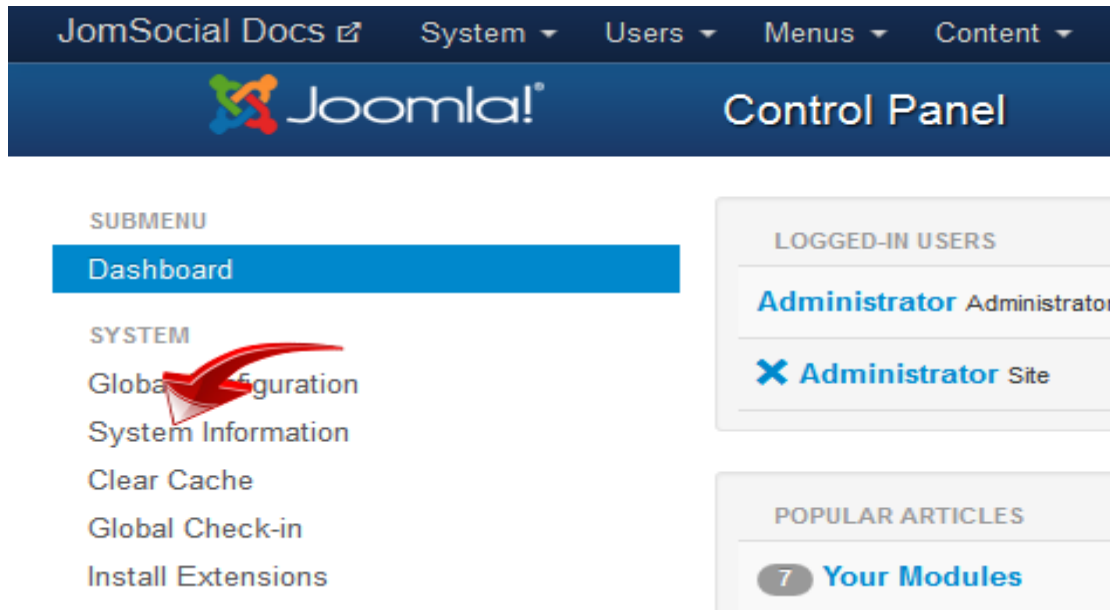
JomSocial Docs System Users Menus Content

Joomla!® Control Panel

SUBMENU

Dashboard

SYSTEM

Globa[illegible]figuration

System Information

Clear Cache

Global Check-in

Install Extensions

LOGGED-IN USERS

Administrator Administrator

Administrator Site

POPULAR ARTICLES

7 Your Modules